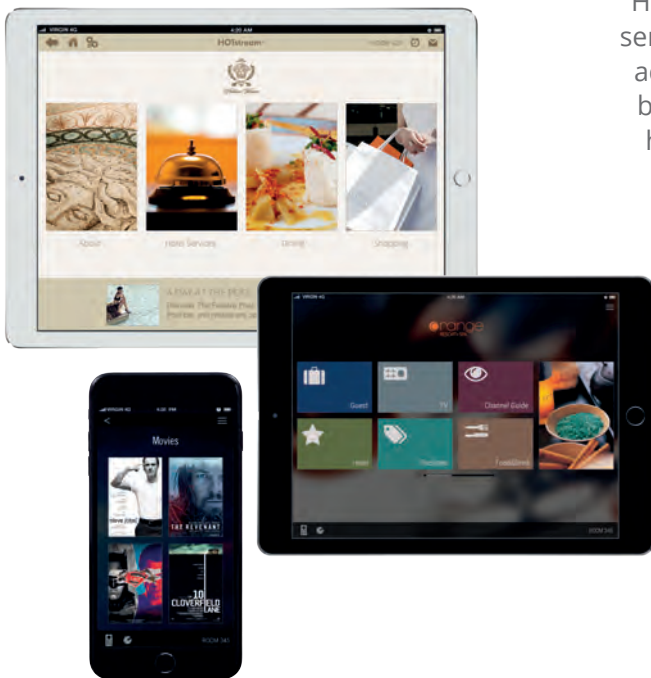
H
ser
ac
b
h

VIRGIN 4G
4:20 AM
HOTstream
About
Hotel Services
Dining
Shopping
A DAY AT THE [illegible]

VIRGIN 4G
4:20 AM
orange
Guest
TV
Channel Guide
Hotel
Promotions
Food&Drink
ROOM 345

VIRGIN 4G
4:20 PM
Movies
steve jobs
THE REVENANT
10 CLOVERFIELD LANE
ROOM 345